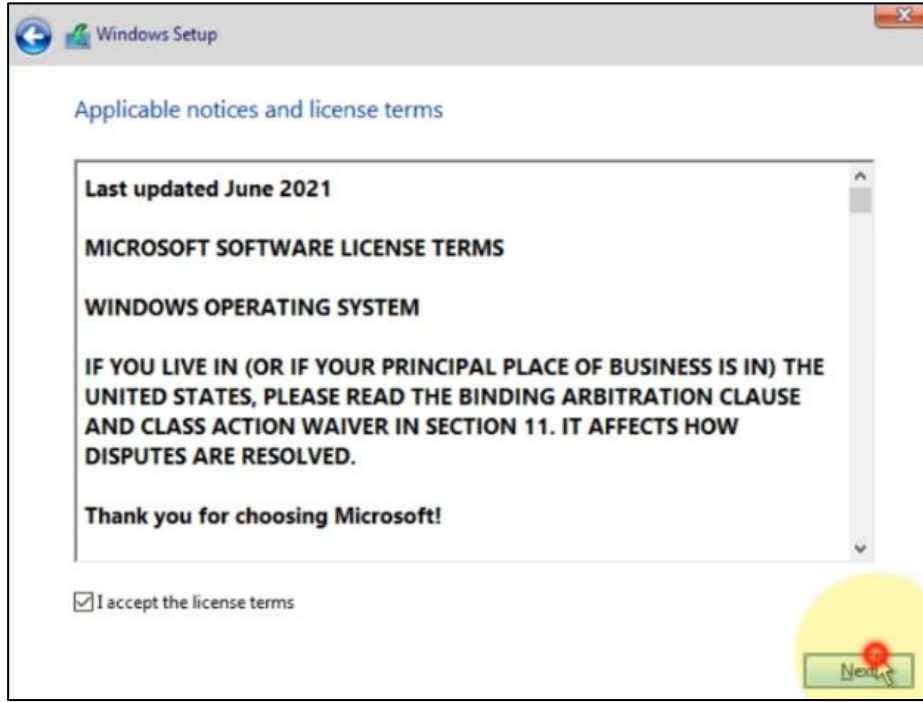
Windows Setup

Applicable notices and license terms

Last updated June 2021

MICROSOFT SOFTWARE LICENSE TERMS

WINDOWS OPERATING SYSTEM

IF YOU LIVE IN (OR IF YOUR PRINCIPAL PLACE OF BUSINESS IS IN) THE UNITED STATES, PLEASE READ THE BINDING ARBITRATION CLAUSE AND CLASS ACTION WAIVER IN SECTION 11. IT AFFECTS HOW DISPUTES ARE RESOLVED.

Thank you for choosing Microsoft!

I accept the license terms

Next